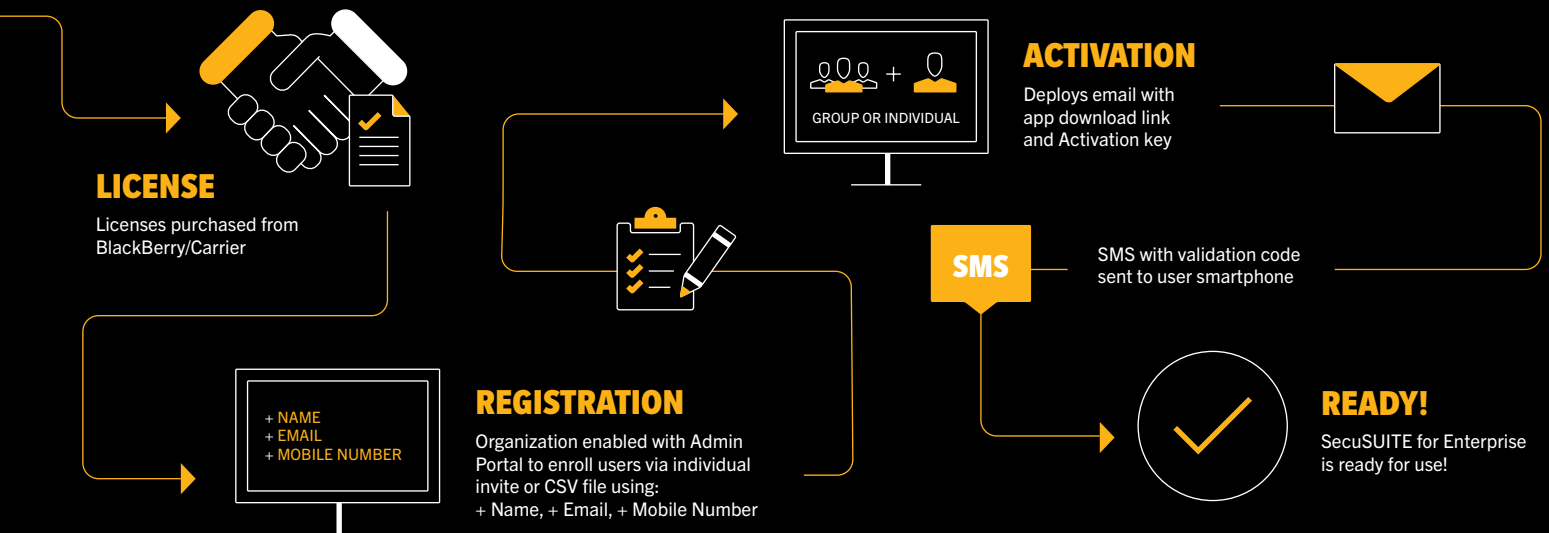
LICENSE
Licenses purchased from BlackBerry/Carrier

+ NAME
+ EMAIL
+ MOBILE NUMBER

REGISTRATION
Organization enabled with Admin Portal to enroll users via individual invite or CSV file using:
+ Name, + Email, + Mobile Number

+

GROUP OR INDIVIDUAL

ACTIVATION
Deploys email with app download link and Activation key

SMS

SMS with validation code sent to user smartphone

READY!
SecuSUITE for Enterprise is ready for use!